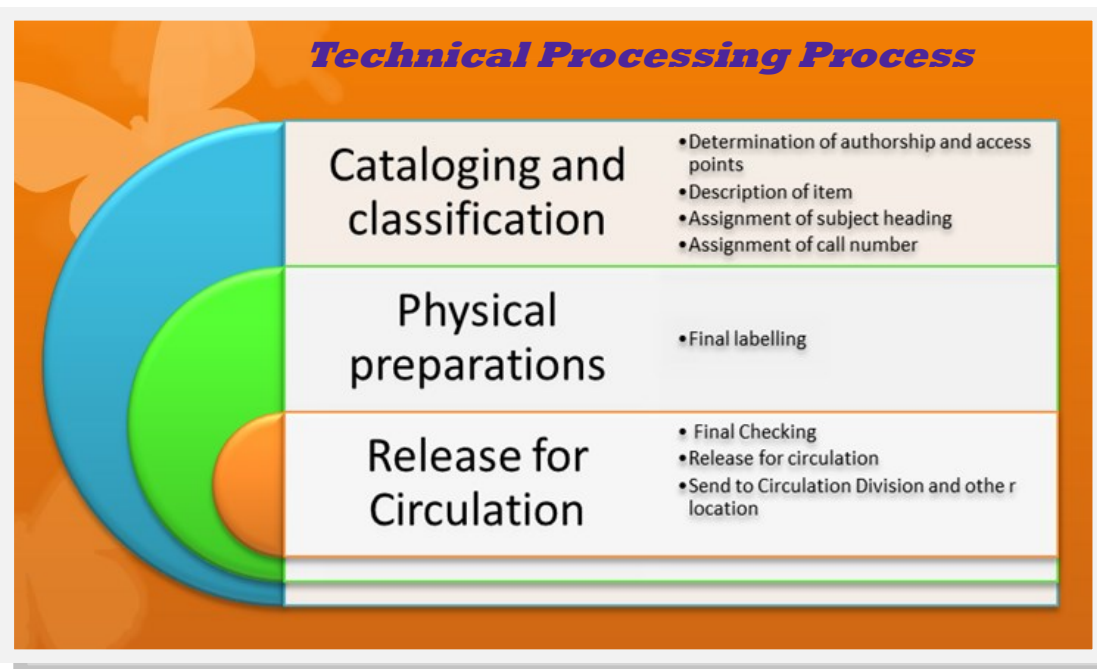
Technical Processing Process

Cataloging and classification

•Determination of authorship and access points
•Description of item
•Assignment of subject heading
•Assignment of call number

Physical preparations

•Final labelling

Release for Circulation

• Final Checking
•Release for circulation
•Send to Circulation Division and othe r location